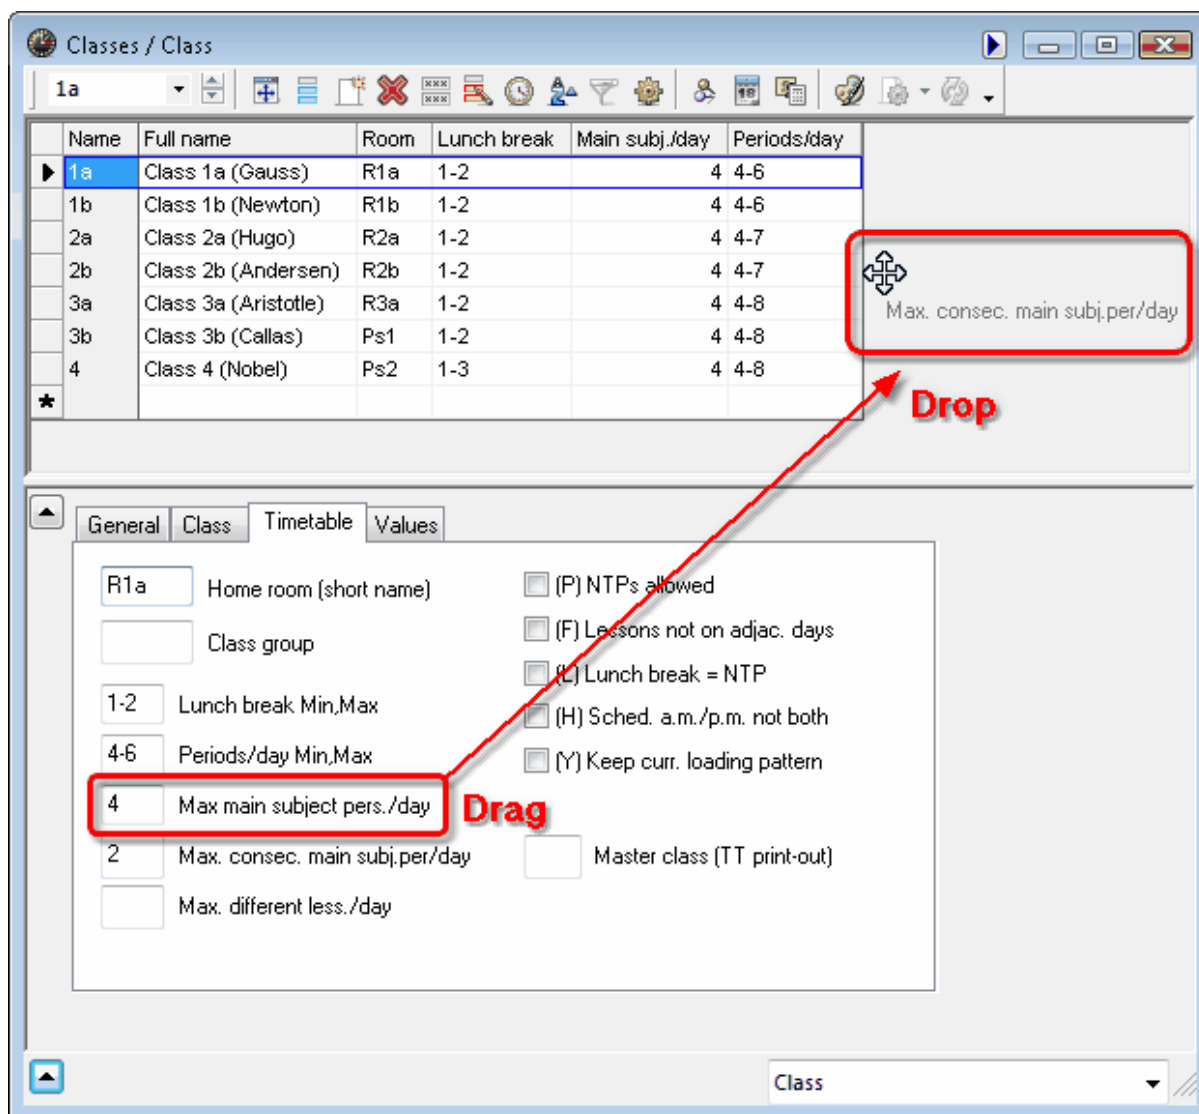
Classes / Class

1a

| Name | Full name | Room | Lunch break | Main subj./day | Periods/day |
|---|---|---|---|---|---|
| 1a | Class 1a (Gauss) | R1a | 1-2 | 4 | 4-6 |
| 1b | Class 1b (Newton) | R1b | 1-2 | 4 | 4-6 |
| 2a | Class 2a (Hugo) | R2a | 1-2 | 4 | 4-7 |
| 2b | Class 2b (Andersen) | R2b | 1-2 | 4 | 4-7 |
| 3a | Class 3a (Aristotle) | R3a | 1-2 | 4 | 4-8 |
| 3b | Class 3b (Callas) | Ps1 | 1-2 | 4 | 4-8 |
| 4 | Class 4 (Nobel) | Ps2 | 1-3 | 4 | 4-8 |

Max. consec. main subj.per/day

Drop

General Class Timetable Values

R1a Home room (short name)
Class group
1-2 Lunch break Min,Max
4-6 Periods/day Min,Max
4 Max main subject pers./day
2 Max. consec. main subj.per/day
Max. different less./day

Drag

(P) NTPs allowed
(F) Lessons not on adjac. days
(L) Lunch break = NTP
(H) Sched. a.m./p.m. not both
(Y) Keep curr. loading pattern
Master class (TT print-out)

Class